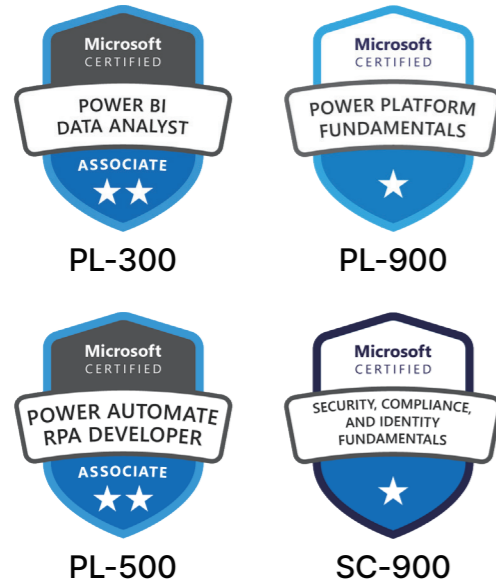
Microsoft
CERTIFIED
POWER BI
DATA ANALYST
ASSOCIATE
PL-300

Microsoft
CERTIFIED
POWER PLATFORM
FUNDAMENTALS
PL-900

Microsoft
CERTIFIED
POWER AUTOMATE
RPA DEVELOPER
ASSOCIATE
PL-500

Microsoft
CERTIFIED
SECURITY, COMPLIANCE,
AND IDENTITY
FUNDAMENTALS
SC-900